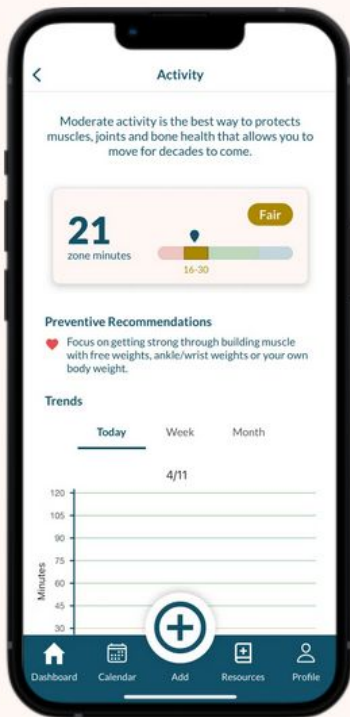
<

Activity

Moderate activity is the best way to protects muscles, joints and bone health that allows you to move for decades to come.

21
zone minutes

Fair

16-30

Preventive Recommendations

Focus on getting strong through building muscle with free weights, ankle/wrist weights or your own body weight.

Trends

Today Week Month

4/11

120
105
90
75
60
45
30

Minutes

Dashboard Calendar Add Resources Profile